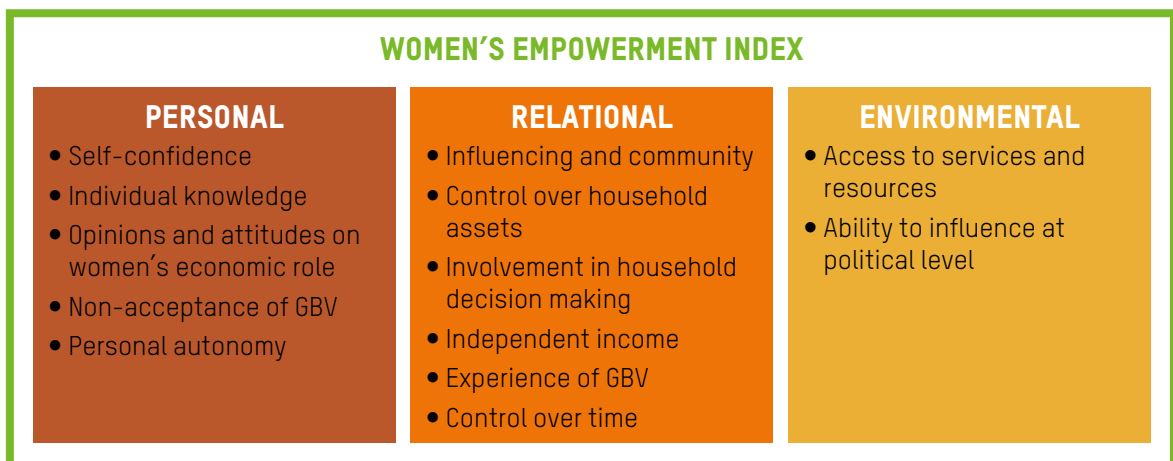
WOMEN'S EMPOWERMENT INDEX

PERSONAL
- Self-confidence
- Individual knowledge
- Opinions and attitudes on women's economic role
- Non-acceptance of GBV
- Personal autonomy

RELATIONAL
- Influencing and community
- Control over household assets
- Involvement in household decision making
- Independent income
- Experience of GBV
- Control over time

ENVIRONMENTAL
- Access to services and resources
- Ability to influence at political level